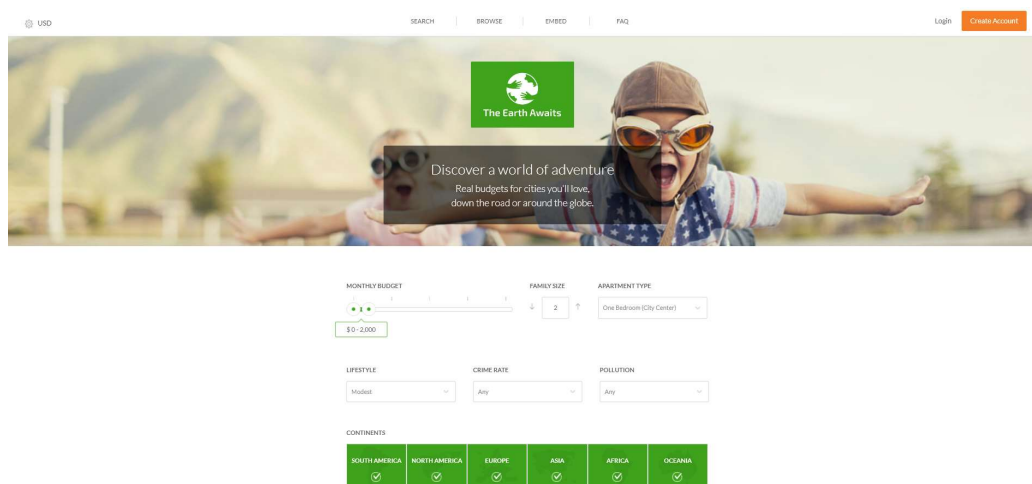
USD

SEARCH BROWSE EMBED FAQ

Login Create Account

The Earth Awaits

Discover a world of adventure
Real budgets for cities you'll love, down the road or around the globe.

MONTHLY BUDGET

1

$0 - 2,000

FAMILY SIZE

2

APARTMENT TYPE

One Bedroom (City Center)

LIFESTYLE

Modest

CRIME RATE

Any

POLLUTION

Any

CONTINENTS

SOUTH AMERICA NORTH AMERICA EUROPE ASIA AFRICA OCEANIA